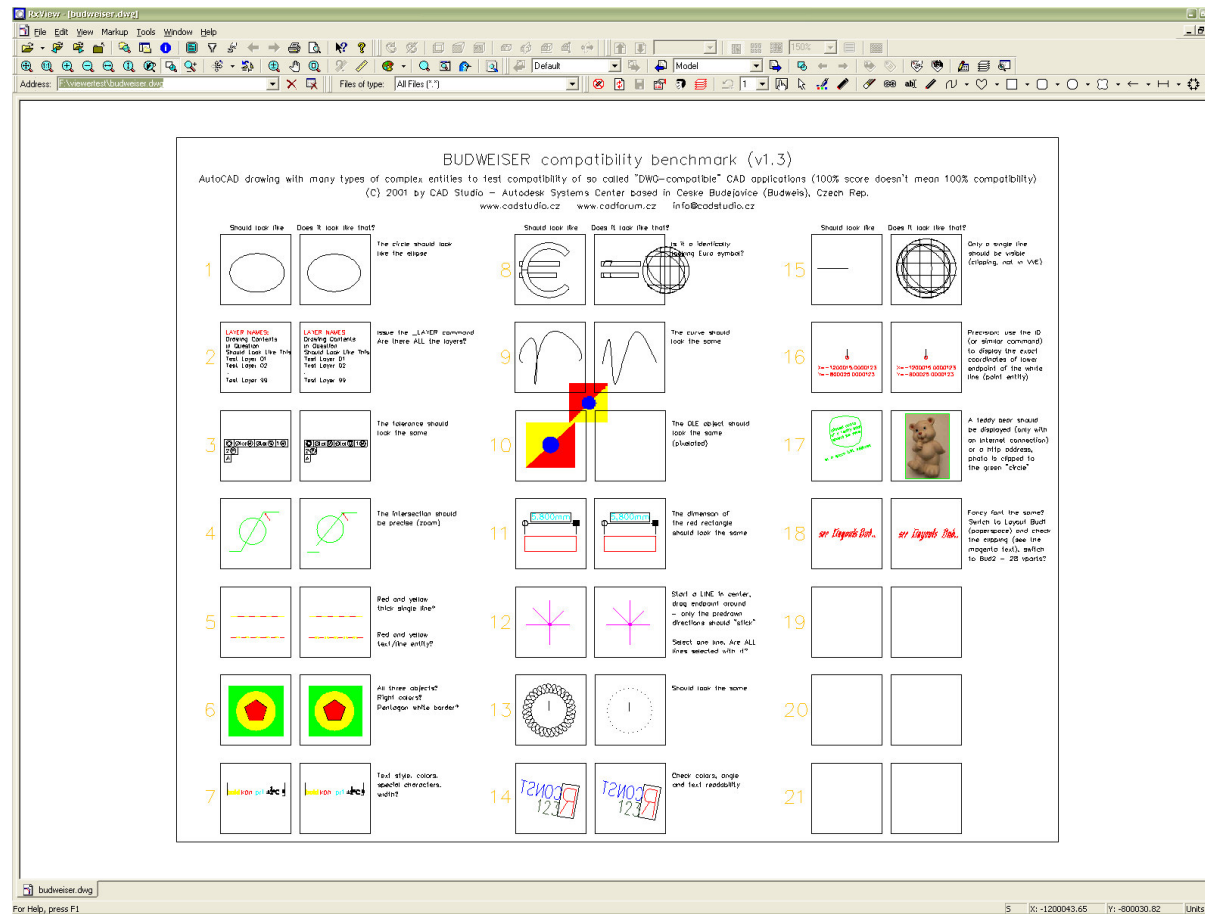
RxView - [budweiser.dwg]

File Edit View Markup Tools Window Help

150%

Default

Model

Address: ..\viewertest\budweiser.dwg

Files of type: All Files (*.*)

1

BUDWEISER compatibility benchmark (v1.3)

AutoCAD drawing with many types of complex entities to test compatibility of so called "DWG-compatible" CAD applications (100% score doesn't mean 100% compatibility)

(C) 2001 by CAD Studio - Autodesk Systems Center based in Ceske Budejovice (Budweis), Czech Rep.

www.cadstudio.cz www.cadforum.cz info@cadstudio.cz

Should look like Does it look like that?

1 The circle should look like the ellipse

2 LAYER NAMES: Drawing Contents in Question Should Look Like This Test Layer 01 Test Layer 02 Test Layer 99

LAYER NAMES Drawing Contents in Question Should Look Like This Test Layer 01 Test Layer 02 Test Layer 99

Issue the _LAYER command Are there ALL the layers?

3 The tolerance should look the same

4 The intersection should be precise (zoom)

5 Red and yellow thick single line? Red and yellow text/line entity?

6 All three objects? Right colors? Pentagon white border?

7 Text style, colors, special characters, width?

Should look like Does it look like that?

8 Is it a identically looking Euro symbol?

9 The curve should look the same

10 The OLE object should look the same (pivotated)

11 6.800mm 6.800mm The dimension of the red rectangle should look the same

12 Start a LINE in center, drag endpoint around - only the predrawn directions should "stick" Select one line. Are ALL lines selected with it?

13 Should look the same

14 CONST 123 CONST 123 Check colors, angle and text readability

Should look like Does it look like that?

15 Only a single line should be visible (clipping, not in VVE)

16 X=-1200015.0000123 Y=-800025.0000123 X=-1200015.0000123 Y=-800025.0000123 Precision: use the ID (or similar command) to display the exact coordinates of lower endpoint of the white line (point entity)

17 A teddy bear should be displayed (only with an internet connection) or a http address, photo is clipped to the green "circle"

18 Fancy font the same? Switch to Layout Bud1 (paperspace) and check the clipping (see the magenta text), switch to Bud2 - 2D vports?

19

20

21

budweiser.dwg

For Help, press F1

S X: -1200043.65 Y: -800030.82 Units